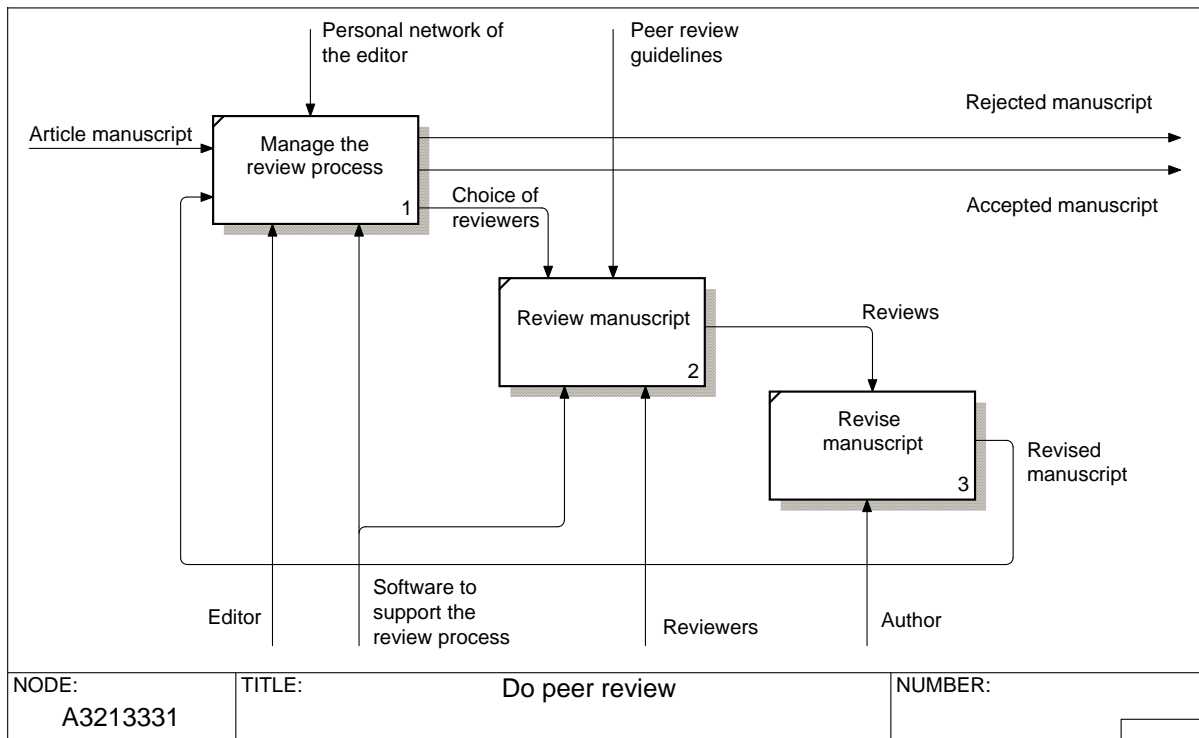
Personal network of the editor

Peer review guidelines

Rejected manuscript

Article manuscript

Manage the review process

1

Accepted manuscript

Choice of reviewers

Review manuscript

2

Reviews

Revise manuscript

3

Revised manuscript

Editor

Software to support the review process

Reviewers

Author

| NODE: A3213331 | TITLE: Do peer review | NUMBER: |
|---|---|---|